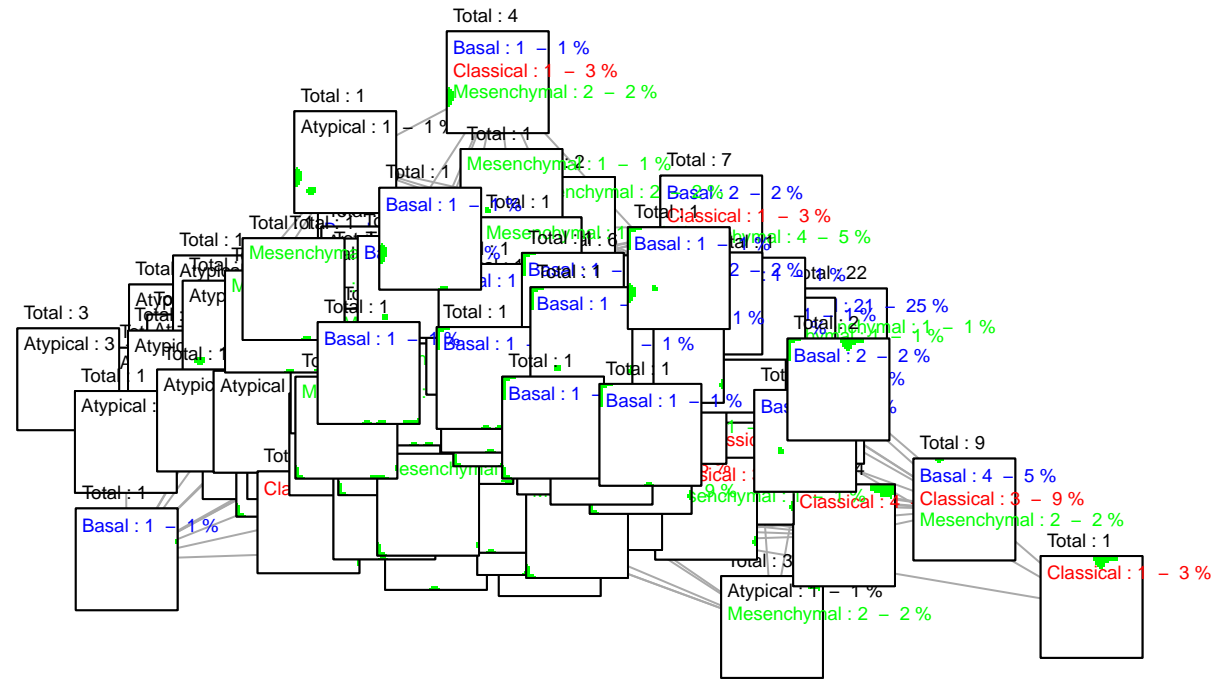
Total : 4
Basal : 1 – 1 %
Classical : 1 – 3 %
Mesenchymal : 2 – 2 %

Total : 1
Atypical : 1 – 1 %

Total : 1
Mesenchymal : 1 – 1 %

Total : 7
Basal : 2 – 2 %
Classical : 1 – 3 %
Mesenchymal : 4 – 5 %

Total : 1
Basal : 1 – 1 %

Total : 1
Basal : 1 – 1 %

Total : 6

Total : 22
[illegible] : 21 – 25 %
Mesenchymal : 1 – 1 %

Total : 2
Basal : 2 – 2 %

Total : 3
Atypical : 3

Total : 1
Basal : 1 – 1 %

Total : 1
Basal : 1 – 1 %

Total : 1
Basal : 1 – 1 %

Total : 1
Basal : 1 – 1 %

Atypical

Atypical

Total : 1
Basal : 1 – 1 %

Total : 9
Basal : 4 – 5 %
Classical : 3 – 9 %
Mesenchymal : 2 – 2 %

Total : 1
Classical : 1 – 3 %

Total : 3
Atypical : 1 – 1 %
Mesenchymal : 2 – 2 %

Classical : 4

Mesenchymal